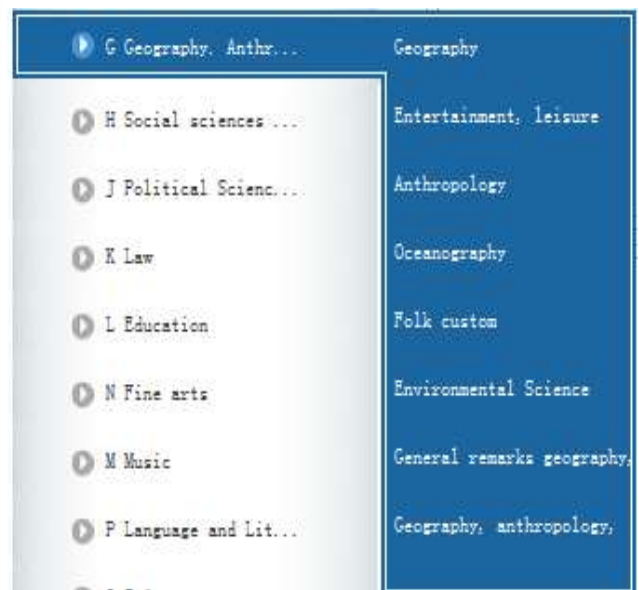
G Geography, Anthr...
H Social sciences ...
J Political Scienc...
K Law
L Education
N Fine arts
M Music
P Language and Lit...

Geography
Entertainment, leisure
Anthropology
Oceanography
Folk custom
Environmental Science
General remarks geography,
Geography, anthropology,